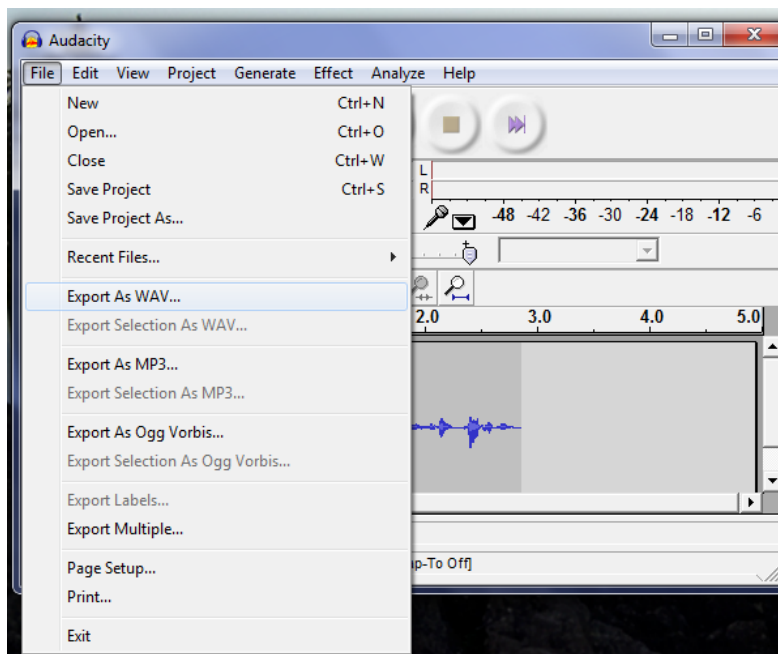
Audacity

File Edit View Project Generate Effect Analyze Help

New Ctrl+N
Open... Ctrl+O
Close Ctrl+W
Save Project Ctrl+S
Save Project As...

Recent Files...

Export As WAV...
Export Selection As WAV...

Export As MP3...
Export Selection As MP3...

Export As Ogg Vorbis...
Export Selection As Ogg Vorbis...

Export Labels...
Export Multiple...

Page Setup...
Print...

Exit

L
R
-48 -42 -36 -30 -24 -18 -12 -6

2.0 3.0 4.0 5.0

ap-To Off]